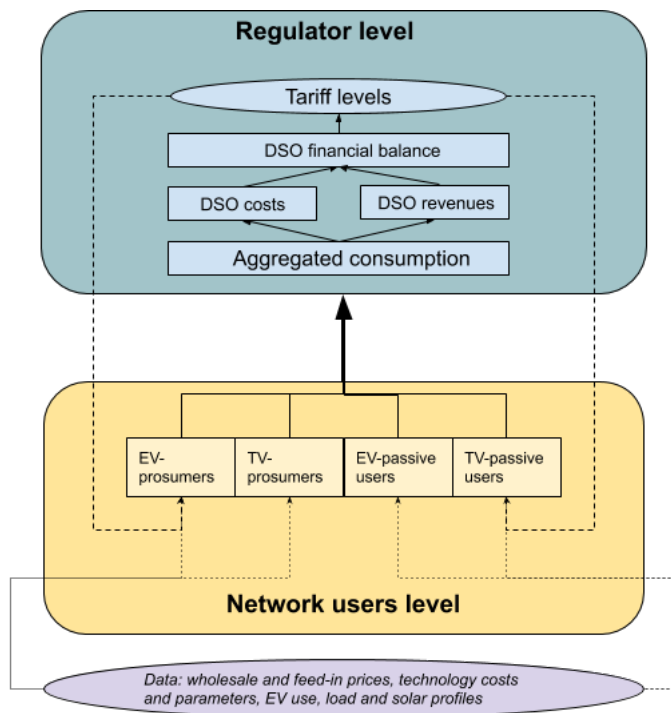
Regulator level

Tariff levels

DSO financial balance

DSO costs

DSO revenues

Aggregated consumption

EV-prosumers

TV-prosumers

EV-passive users

TV-passive users

Network users level

Data: wholesale and feed-in prices, technology costs and parameters, EV use, load and solar profiles